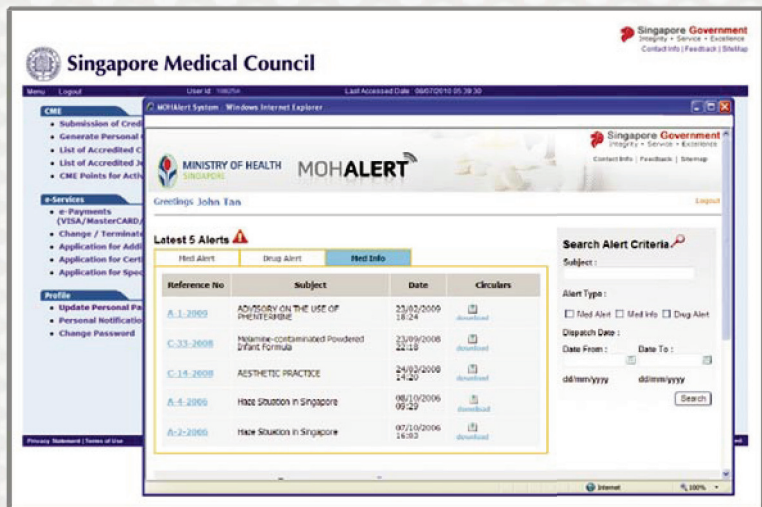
Singapore Government
Integrity • Service • Excellence
Contact Info | Feedback | Sitemap

Singapore Medical Council

Menu Logout User Id: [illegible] Last Accessed Date: 06/07/2010 05:39:30

CME
• Submission of Cred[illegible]
• Generate Personal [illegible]
• List of Accredited C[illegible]
• List of Accredited J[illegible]
• CME Points for Acti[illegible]

e-Services
• e-Payments (VISA/MasterCARD/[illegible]
• Change / Terminate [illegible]
• Application for Addi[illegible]
• Application for Certi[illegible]
• Application for Spec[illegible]

Profile
• Update Personal Pa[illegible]
• Personal Notificatio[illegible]
• Change Password

Privacy Statement | Terms of Use

MOHAlert System - Windows Internet Explorer

Singapore Government
Integrity • Service • Excellence
Contact Info | Feedback | Sitemap

MINISTRY OF HEALTH SINGAPORE
MOHALERT

Greetings John Tan
Logout

Latest 5 Alerts

Med Alert | Drug Alert | Med Info

| Reference No | Subject | Date | Circulars |
|---|---|---|---|
| A-1-2009 | ADVISORY ON THE USE OF PHENTERMINE | 23/02/2009 18:24 | download |
| C-33-2008 | Melamine-contaminated Powdered Infant Formula | 23/09/2008 22:18 | download |
| C-14-2008 | AESTHETIC PRACTICE | 24/03/2008 14:20 | download |
| A-4-2006 | Haze Situation in Singapore | 08/10/2006 09:29 | download |
| A-2-2006 | Haze Situation in Singapore | 07/10/2006 16:03 | download |

Search Alert Criteria
Subject :
Alert Type :
Med Alert Med Info Drug Alert
Dispatch Date :
Date From : Date To :
dd/mm/yyyy dd/mm/yyyy
Search

Internet 100%